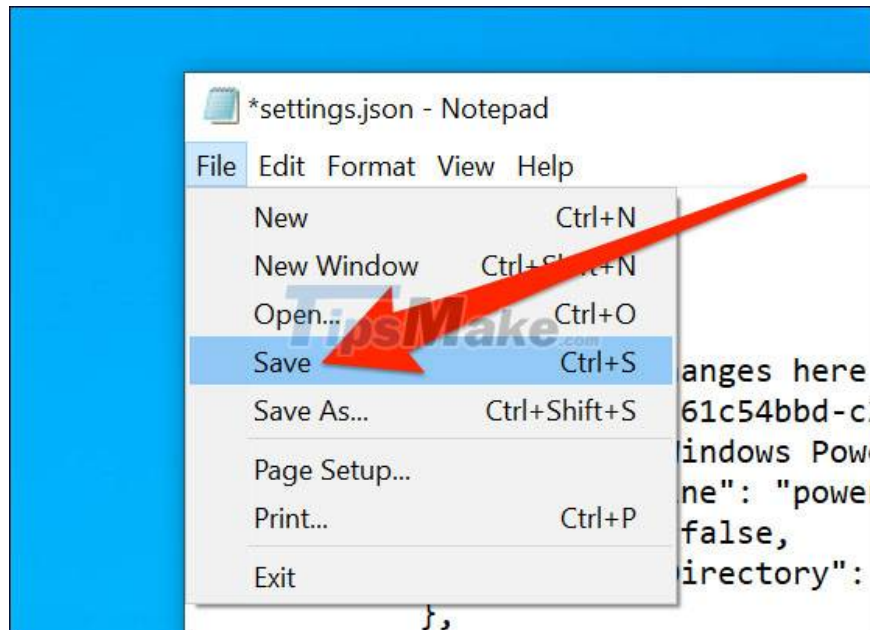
*settings.json - Notepad

File Edit Format View Help

New Ctrl+N
New Window Ctrl+Shift+N
Open... Ctrl+O
Save Ctrl+S
Save As... Ctrl+Shift+S
Page Setup...
Print... Ctrl+P
Exit

TipsMake.com

anges here
61c54bbd-c
indows Pow
ne": "powe
false,
irectory":
},